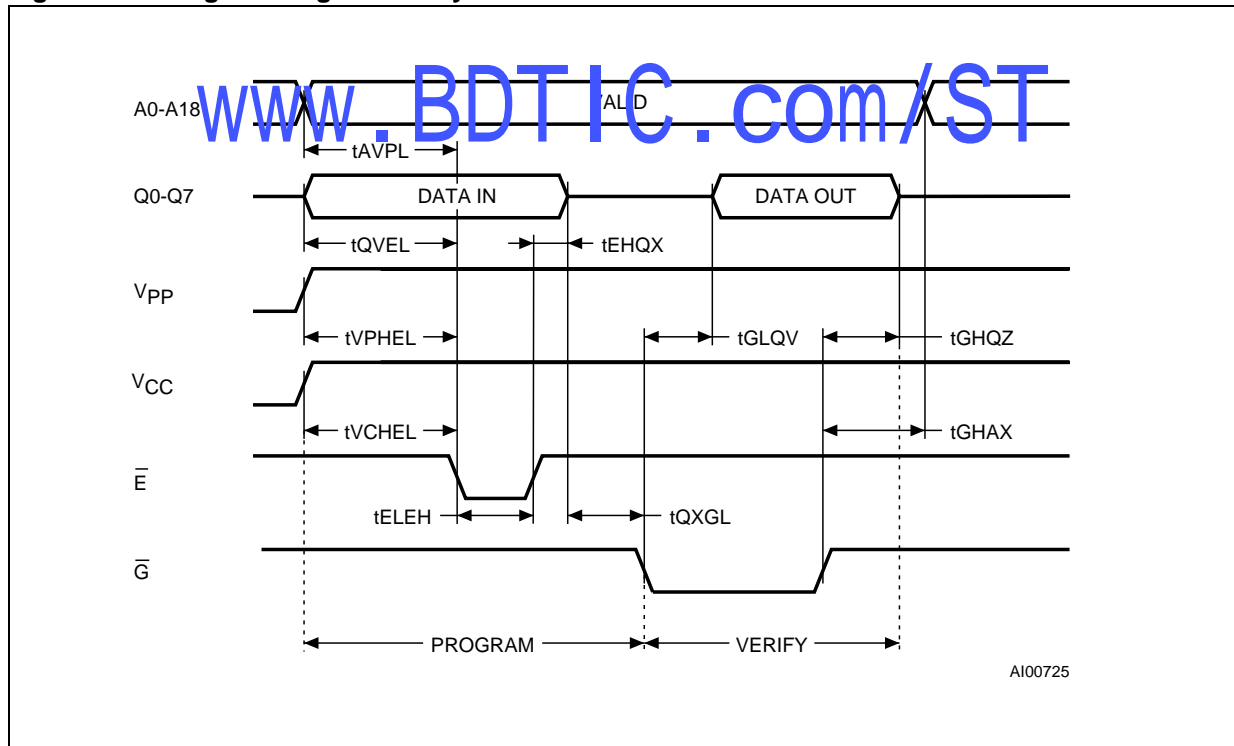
www.BDTIC.com/ST

A0-A18

VALID

tAVPL

Q0-Q7

DATA IN

DATA OUT

tQVEL

tEHQX

$V_{PP}$

tVPHEL

tGLQV

tGHQZ

$V_{CC}$

tVCHEL

tGHAX

$\overline{E}$

tELEH

tQXGL

$\overline{G}$

PROGRAM

VERIFY

AI00725